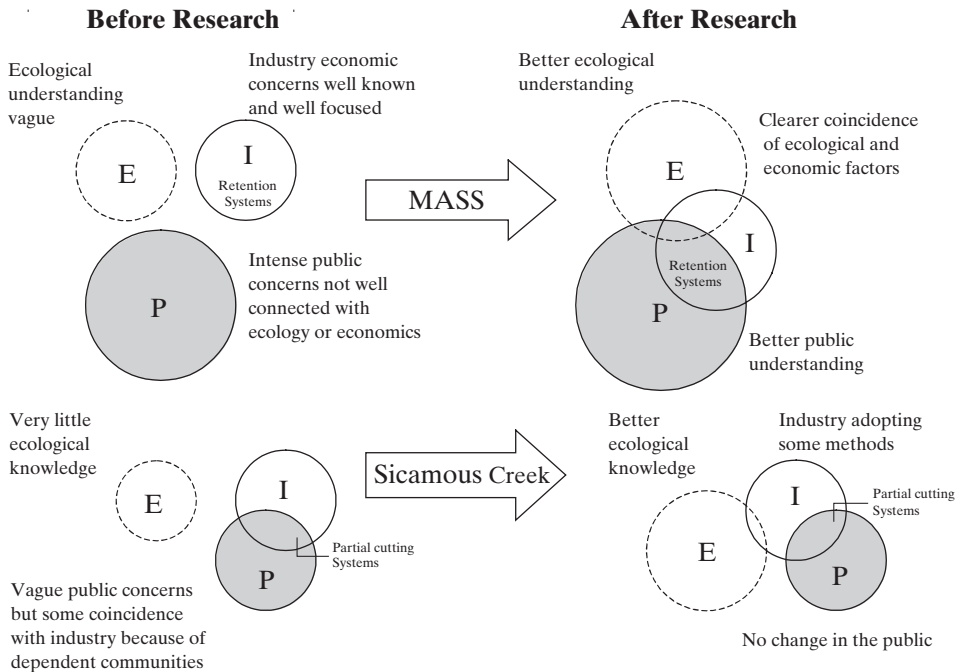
Before Research

After Research

Ecological understanding vague

Industry economic concerns well known and well focused

E

I
Retention Systems

MASS

Better ecological understanding

Clearer coincidence of ecological and economic factors

E

I

Retention Systems

P

Intense public concerns not well connected with ecology or economics

P

Better public understanding

Very little ecological knowledge

E

I

P

Partial cutting Systems

Sicamous Creek

Better ecological knowledge

Industry adopting some methods

I

Partial cutting Systems

E

P

Vague public concerns but some coincidence with industry because of dependent communities

No change in the public